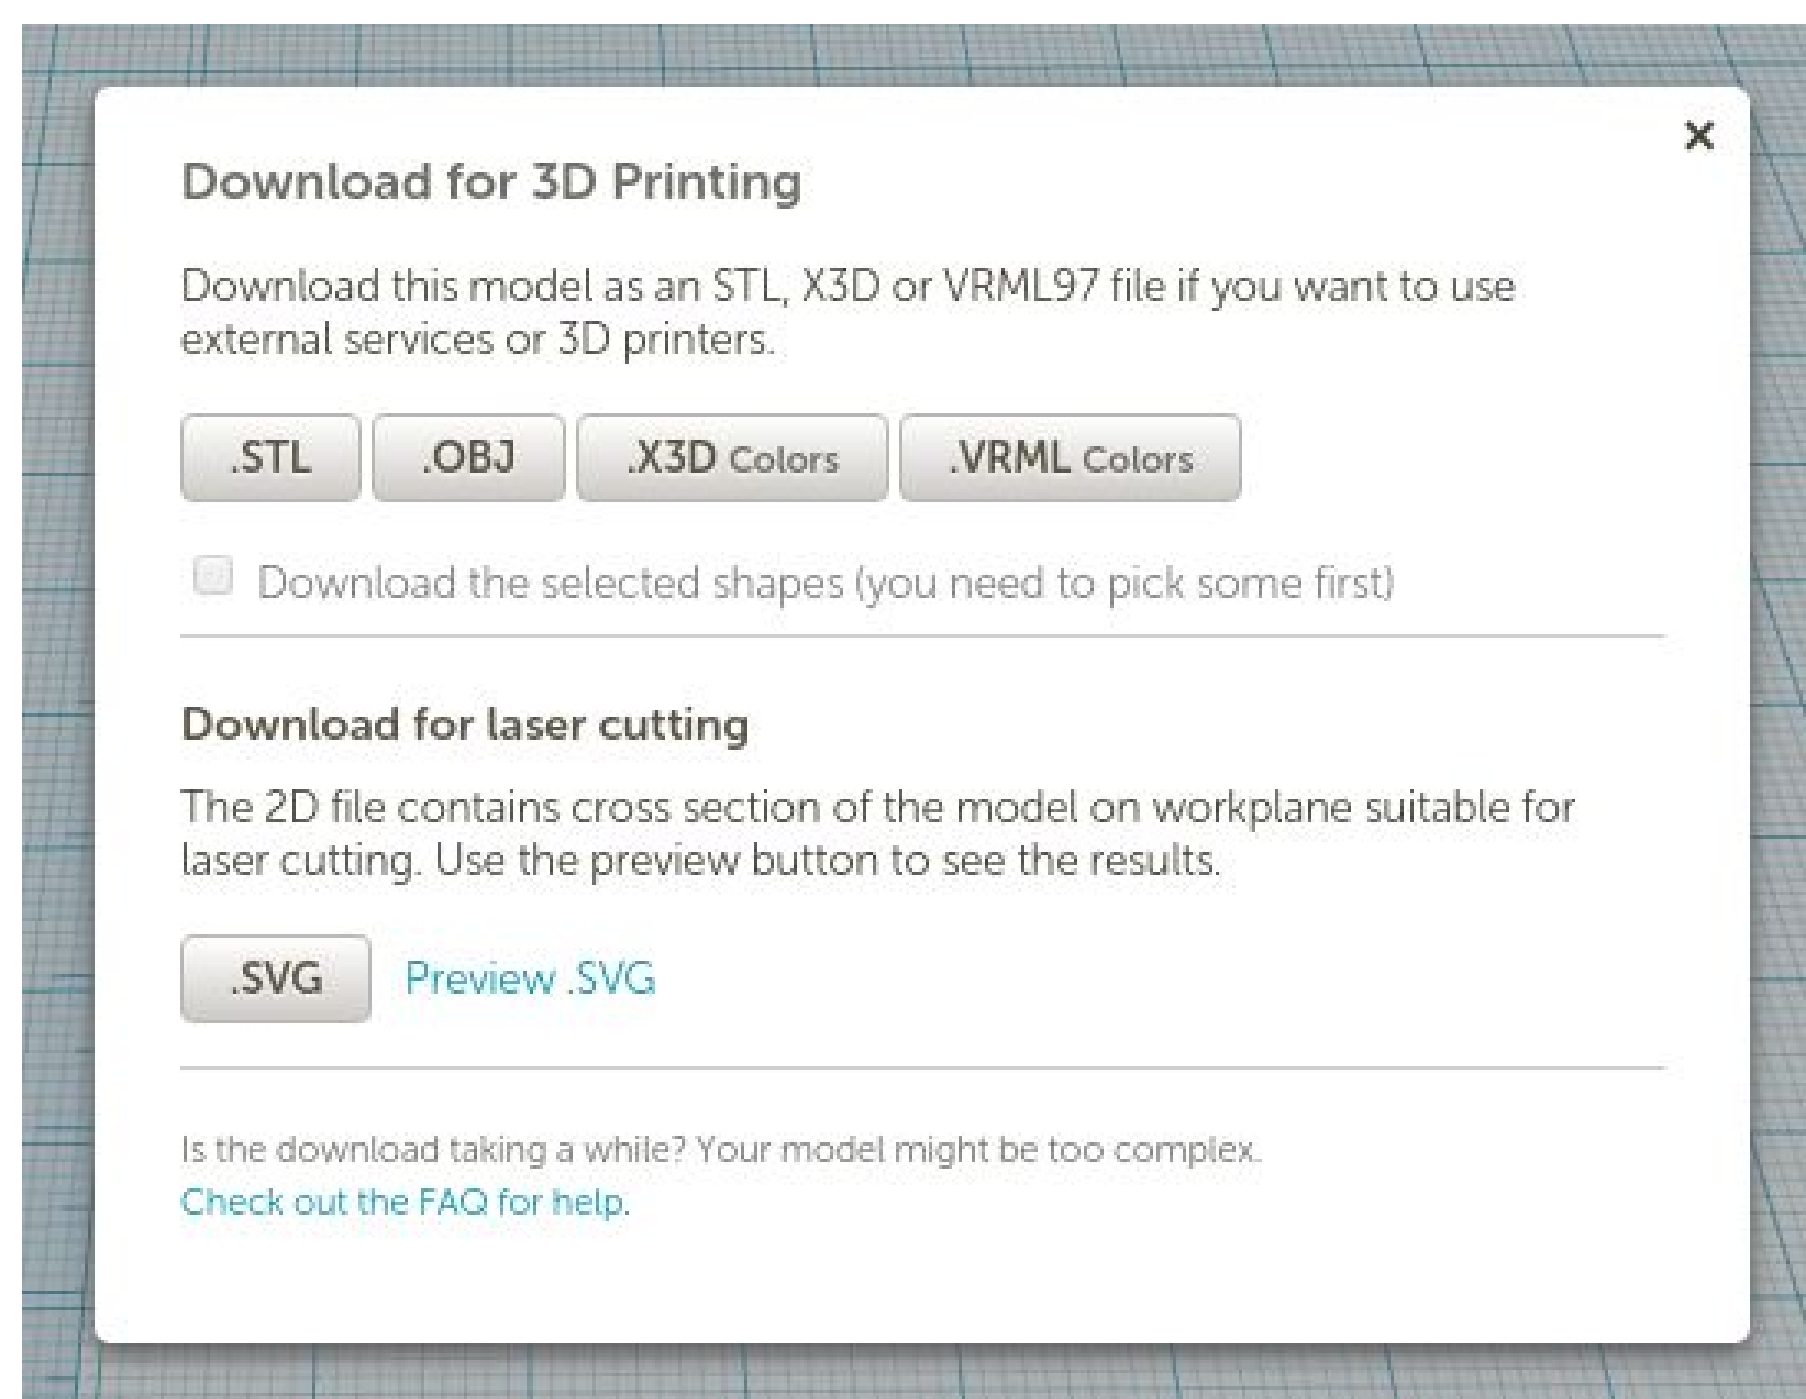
×

Download for 3D Printing

Download this model as an STL, X3D or VRML97 file if you want to use external services or 3D printers.

.STL .OBJ .X3D Colors .VRML Colors

Download the selected shapes (you need to pick some first)

Download for laser cutting

The 2D file contains cross section of the model on workplane suitable for laser cutting. Use the preview button to see the results.

.SVG Preview .SVG

Is the download taking a while? Your model might be too complex.
Check out the FAQ for help.